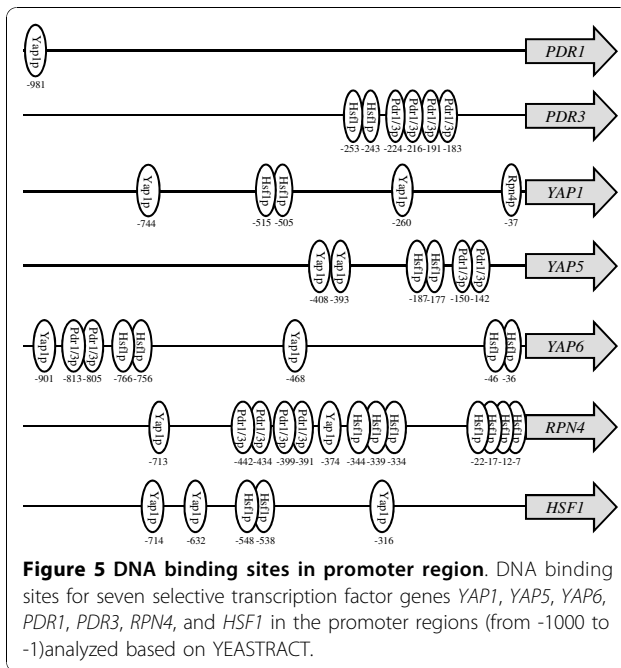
Yap1p
-981
PDR1

Hsf1p Hsf1p Pdr1/3p Pdr1/3p Pdr1/3p Pdr1/3p
-253 -243 -224 -216 -191 -183
PDR3

Yap1p
-744
Hsf1p Hsf1p
-515 -505
Yap1p
-260
Rpn4p
-37
YAP1

Yap1p Yap1p
-408 -393
Hsf1p Hsf1p
-187 -177
Pdr1/3p Pdr1/3p
-150 -142
YAP5

Yap1p
-901
Pdr1/3p Pdr1/3p
-813 -805
Hsf1p Hsf1p
-766 -756
Yap1p
-468
Hsf1p Hsf1p
-46 -36
YAP6

Yap1p
-713
Pdr1/3p Pdr1/3p
-442 -434
Pdr1/3p Pdr1/3p
-399 -391
Yap1p
-374
Hsf1p Hsf1p Hsf1p
-344 -339 -334
Hsf1p Hsf1p Hsf1p Hsf1p
-22 -17 -12 -7
RPN4

Yap1p
-714
Yap1p
-632
Hsf1p Hsf1p
-548 -538
Yap1p
-316
HSF1

**Figure 5 DNA binding sites in promoter region**. DNA binding sites for seven selective transcription factor genes *YAP1*, *YAP5*, *YAP6*, *PDR1*, *PDR3*, *RPN4*, and *HSF1* in the promoter regions (from -1000 to -1)analyzed based on YEASTRACT.